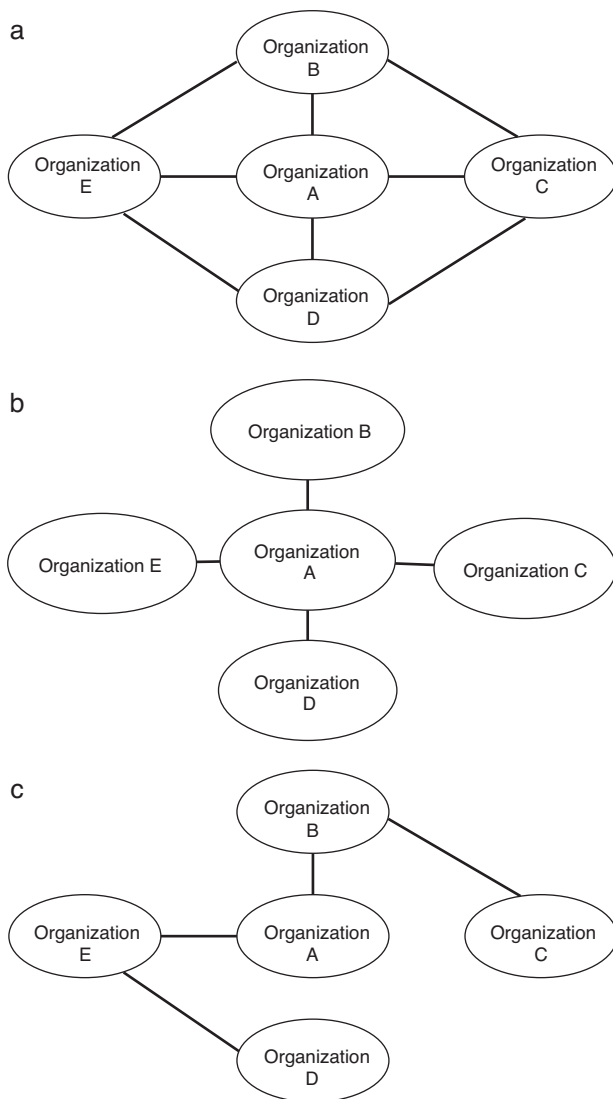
a

Organization B

Organization E

Organization A

Organization C

Organization D

b

Organization B

Organization E

Organization A

Organization C

Organization D

c

Organization B

Organization E

Organization A

Organization C

Organization D